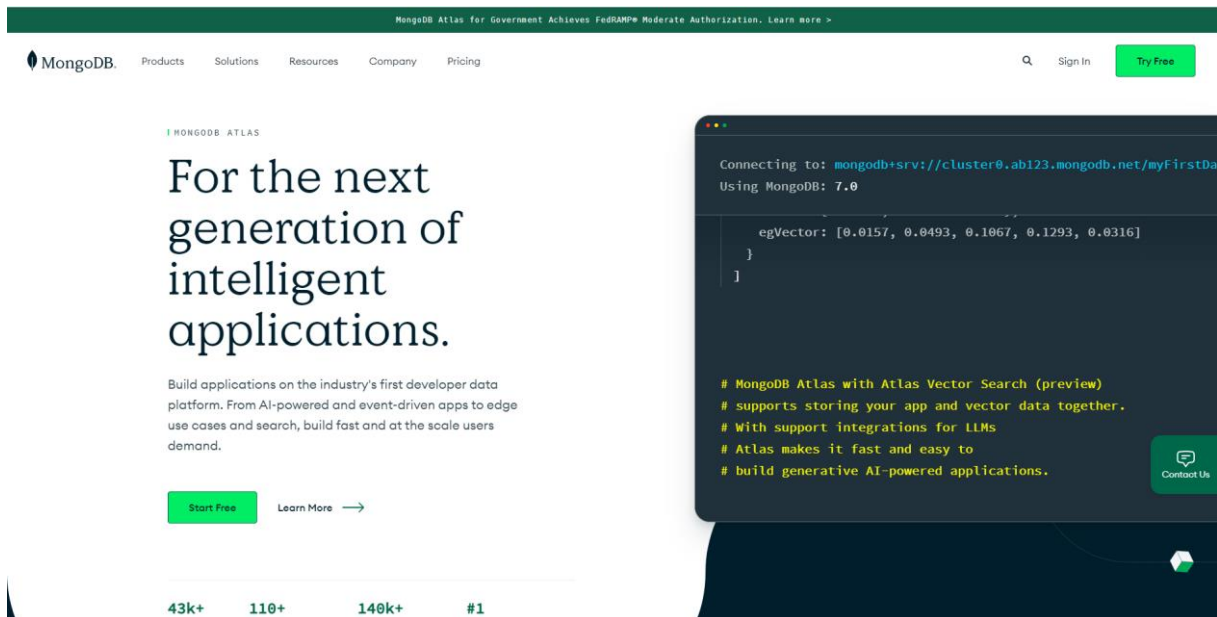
MongoDB Atlas for Government Achieves FedRAMP® Moderate Authorization. Learn more >

MongoDB. Products Solutions Resources Company Pricing

Sign In Try Free

MONGODB ATLAS

For the next generation of intelligent applications.

Build applications on the industry's first developer data platform. From AI-powered and event-driven apps to edge use cases and search, build fast and at the scale users demand.

Start Free Learn More

43k+ 110+ 140k+ #1

Connecting to: mongodb+srv://cluster0.ab123.mongodb.net/myFirstDa
Using MongoDB: 7.0

egVector: [0.0157, 0.0493, 0.1067, 0.1293, 0.0316]
}
]

# MongoDB Atlas with Atlas Vector Search (preview)
# supports storing your app and vector data together.
# With support integrations for LLMs
# Atlas makes it fast and easy to
# build generative AI-powered applications.

Contact Us